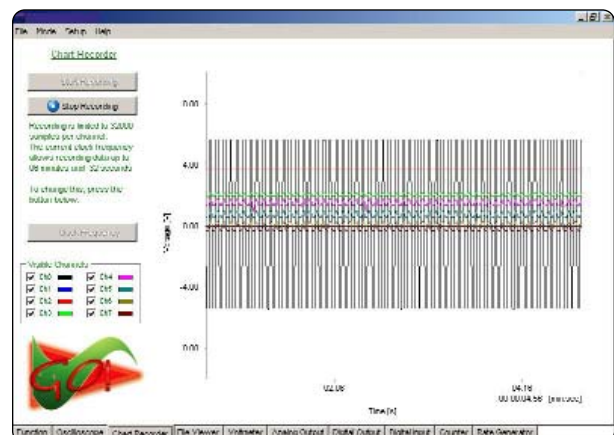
File Mode Setup Help

Chart Recorder

Start Recording

Stop Recording

Recording is limited to 32000 samples per channel. The current clock frequency allows recording data up to 08 minutes and 32 seconds.

To change this, press the button below.

Clock Frequency

Visible Channels
Ch0
Ch1
Ch2
Ch3
Ch4
Ch5
Ch6
Ch7

GO!

8.00
4.00
0.00
-4.00
-8.00

Voltage [V]

02.08
04.16
00:00:04.56 [mm:ss]

Time [s]

Function | Oscilloscope | Chart Recorder | File Viewer | Voltmeter | Analog Output | Digital Output | Digital Input | Counter | Rate Generator